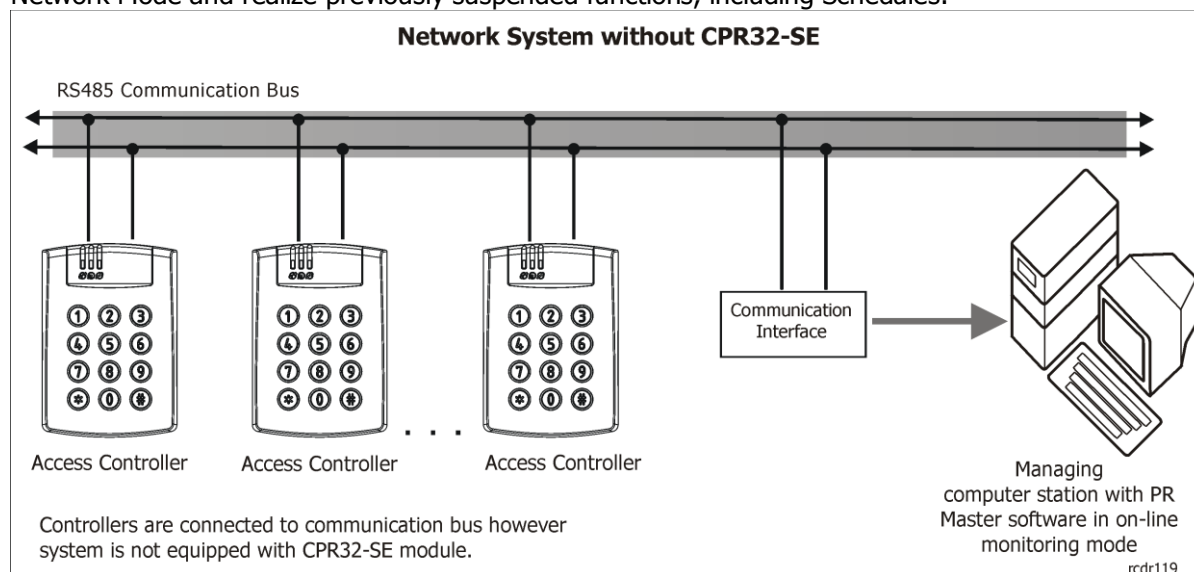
Network Mode and realize previously suspended functions, including Schedules.

Network System without CPR32-SE

RS485 Communication Bus

1 2 3
4 5 6
7 8 9
* 0 #

1 2 3
4 5 6
7 8 9
* 0 #

1 2 3
4 5 6
7 8 9
* 0 #

Communication Interface

. . .

Access Controller Access Controller Access Controller

Managing computer station with PR Master software in on-line monitoring mode

Controllers are connected to communication bus however system is not equipped with CPR32-SE module.

rcdr119